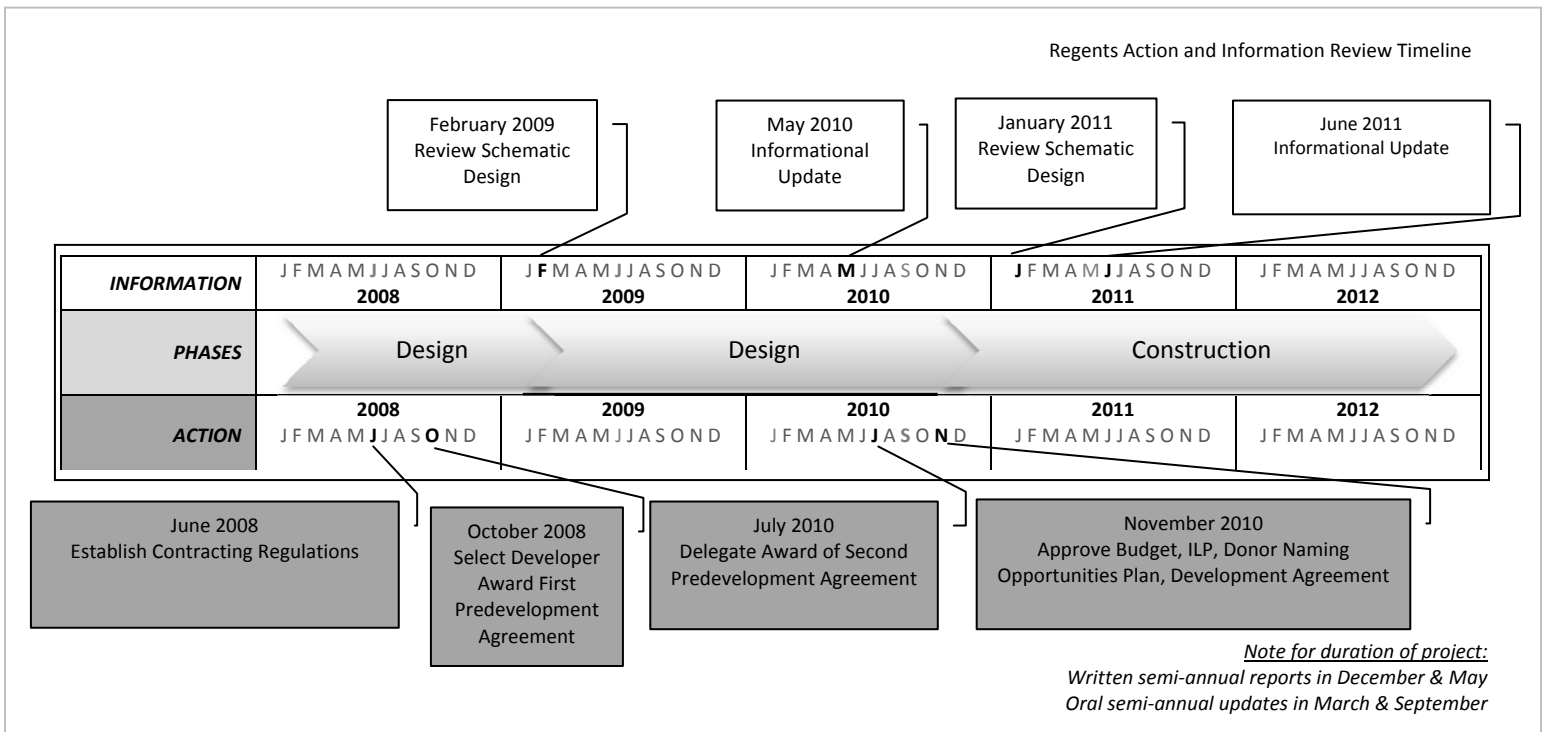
Regents Action and Information Review Timeline

February 2009 Review Schematic Design

May 2010 Informational Update

January 2011 Review Schematic Design

June 2011 Informational Update

| INFORMATION | J F M A M J J A S O N D 2008 | J F M A M J J A S O N D 2009 | J F M A M J J A S O N D 2010 | J F M A M J J A S O N D 2011 | J F M A M J J A S O N D 2012 |
|---|---|---|---|---|---|
| PHASES | Design | Design | | Construction | |
| ACTION | 2008 J F M A M J J A S O N D | 2009 J F M A M J J A S O N D | 2010 J F M A M J J A S O N D | 2011 J F M A M J J A S O N D | 2012 J F M A M J J A S O N D |

June 2008 Establish Contracting Regulations

October 2008 Select Developer Award First Predevelopment Agreement

July 2010 Delegate Award of Second Predevelopment Agreement

November 2010 Approve Budget, ILP, Donor Naming Opportunities Plan, Development Agreement

Note for duration of project:
Written semi-annual reports in December & May
Oral semi-annual updates in March & September